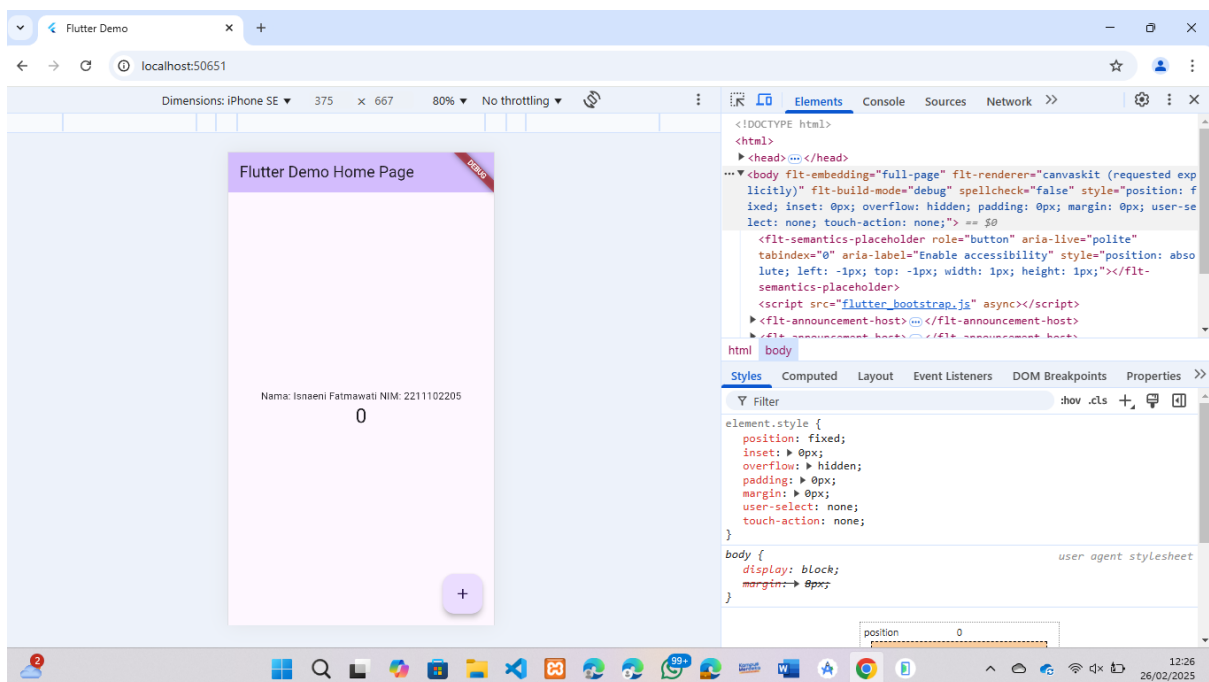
Flutter Demo
localhost:50651

Dimensions: iPhone SE ▾ 375 × 667 80% ▾ No throttling ▾

Flutter Demo Home Page
DEBUG

Nama: Isnaeni Fatmawati NIM: 2211102205
0
+

Elements Console Sources Network

<!DOCTYPE html>
<html>
▶ <head> ⋯ </head>
⋯ ▼ <body flt-embedding="full-page" flt-renderer="canvaskit (requested explicitly)" flt-build-mode="debug" spellcheck="false" style="position: fixed; inset: 0px; overflow: hidden; padding: 0px; margin: 0px; user-select: none; touch-action: none;"> == $0
<flt-semantics-placeholder role="button" aria-live="polite" tabindex="0" aria-label="Enable accessibility" style="position: absolute; left: -1px; top: -1px; width: 1px; height: 1px;"></flt-semantics-placeholder>
<script src="flutter_bootstrap.js" async></script>
▶ <flt-announcement-host> ⋯ </flt-announcement-host>
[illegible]

html body

Styles Computed Layout Event Listeners DOM Breakpoints Properties

Filter :hov .cls

element.style {
position: fixed;
inset: ▶ 0px;
overflow: ▶ hidden;
padding: ▶ 0px;
margin: ▶ 0px;
user-select: none;
touch-action: none;
}
body { user agent stylesheet
display: block;
margin: ▶ 8px;
}

position 0

2
99+
12:26
26/02/2025